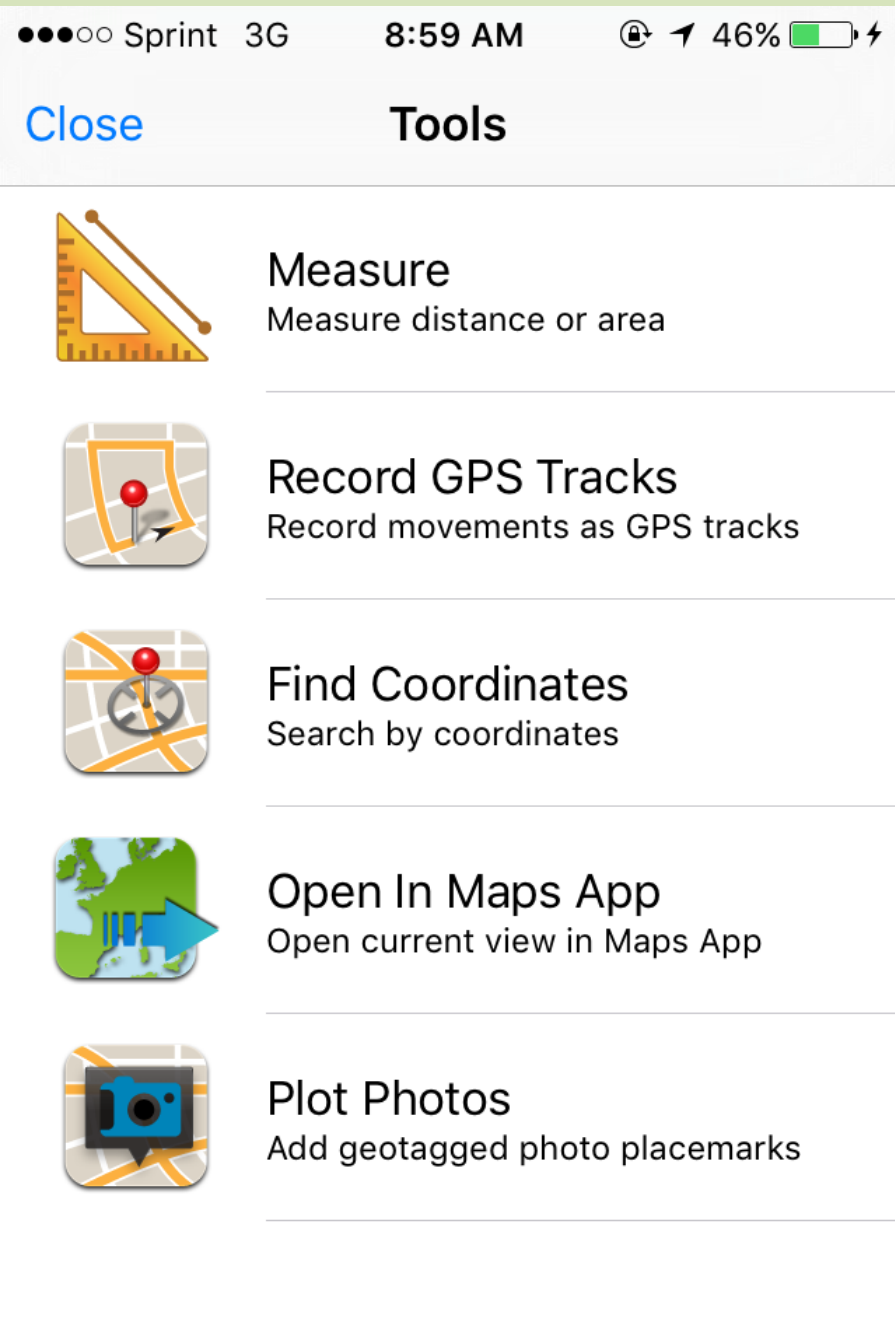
●●●○○ Sprint 3G 8:59 AM 46%

Close Tools

Measure
Measure distance or area

Record GPS Tracks
Record movements as GPS tracks

Find Coordinates
Search by coordinates

Open In Maps App
Open current view in Maps App

Plot Photos
Add geotagged photo placemarks